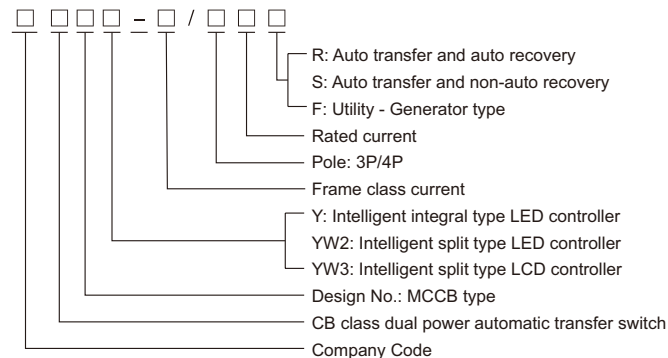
□ □□□ – □ / □□□

R: Auto transfer and auto recovery
S: Auto transfer and non-auto recovery
F: Utility - Generator type
Rated current
Pole: 3P/4P
Frame class current
Y: Intelligent integral type LED controller
YW2: Intelligent split type LED controller
YW3: Intelligent split type LCD controller
Design No.: MCCB type
CB class dual power automatic transfer switch
Company Code